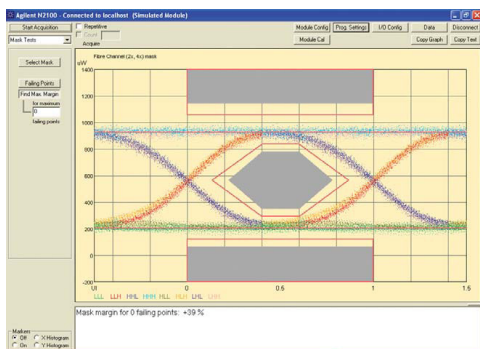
Agilent N2100 - Connected to localhost (Simulated Module)

Start Acquisition
Repetitive
Count
Acquire
Module Config
Prog. Settings
I/O Config
Data
Disconnect
Module Cal
Copy Graph
Copy Text
Mask Tests

Select Mask
Failing Points
Find Max. Margin
for maximum
0
failing points

Fibre Channel (2x, 4x) mask
uW
1400
1200
1000
800
600
400
200
0
-200
UI
0
0.5
1
1.5
LLL LLH HHL HHH HLL HLH LHL LHH

Mask margin for 0 failing points: +39 %

Markers
Off
On
X Histogram
Y Histogram